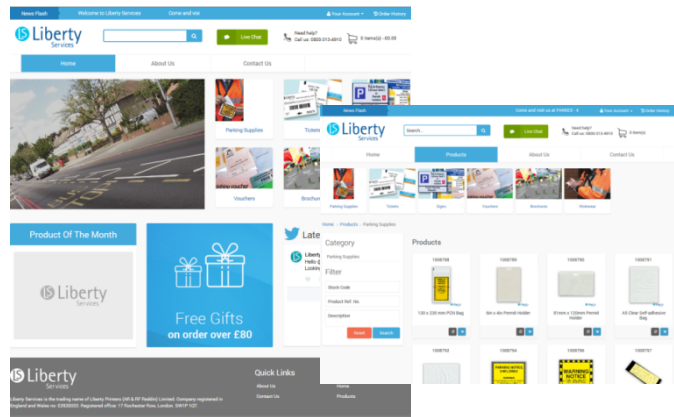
News Flash | Welcome to Liberty Services | Come and vis

Your Account | Order History

Liberty Services

Live Chat

Need help? Call us: 0800-013-4810

0 item(s) - £0.00

Home | About Us | Contact Us

Parking Supplies | Tickets

Vouchers | Brochur

Product Of The Month

Liberty Services

Free Gifts
on order over £80

Late

Liberty
Hello
Lookin

Liberty Services

Liberty Services is the trading name of Liberty Printers (RP & RF Reddin) Limited. Company registered in England and Wales no: 02820520. Registered office: 17 Rochester Row, London. SW1P 1QT.

Quick Links

About Us | Home

Contact Us | Products

News Flash | Come and visit us at PARKEX | Your Account | Order History

Liberty Services

Search...

Live Chat

Need help? Call us: 0800-013-4810

0 item(s)

Home | Products | About Us | Contact Us

Parking Supplies | Tickets | Signs | Vouchers | Brochures | Workwear

Home › Products › Parking Supplies

Category

Parking Supplies

Filter

Stock Code

Product Ref. No.

Description

Reset | Search

Products

10008788
130 x 230 mm POW Bag

10008789
8in x 4in Permit Holder

10008790
85mm x 120mm Permit Holder

10008791
A5 Clear Self-adhesive Bag

10008792

10008793

10008794

10008797